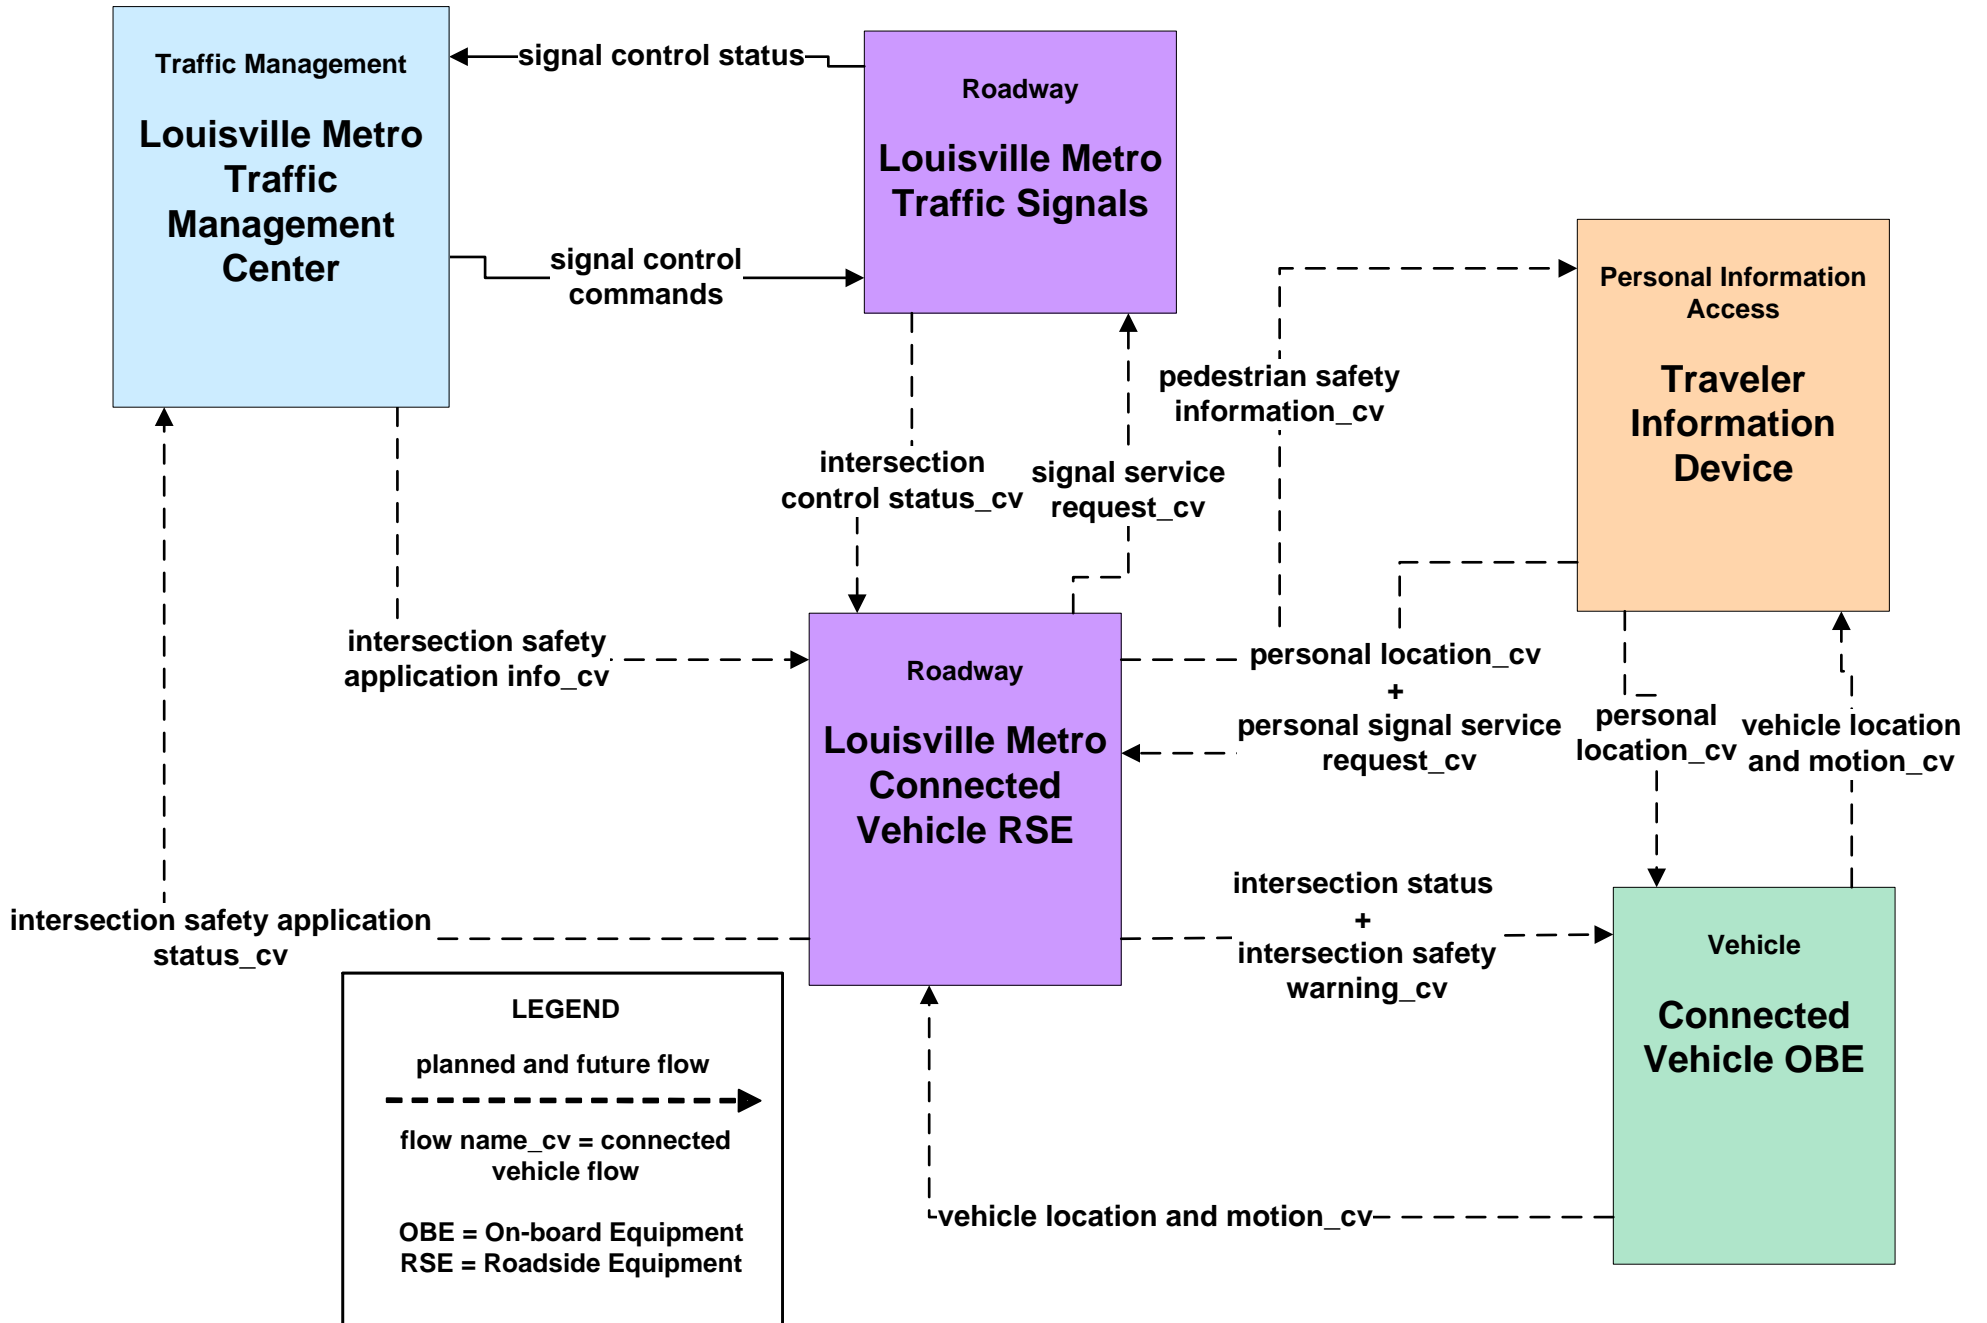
Traffic Management

Louisville Metro Traffic Management Center

signal control status

Roadway

Louisville Metro Traffic Signals

signal control commands

Personal Information Access

Traveler Information Device

pedestrian safety information_cv

intersection control status_cv

signal service request_cv

intersection safety application info_cv

Roadway

Louisville Metro Connected Vehicle RSE

personal location_cv
+
personal signal service request_cv

personal location_cv

vehicle location and motion_cv

intersection safety application status_cv

intersection status
+
intersection safety warning_cv

Vehicle

Connected Vehicle OBE

LEGEND

planned and future flow

flow name_cv = connected vehicle flow

OBE = On-board Equipment
RSE = Roadside Equipment

vehicle location and motion_cv